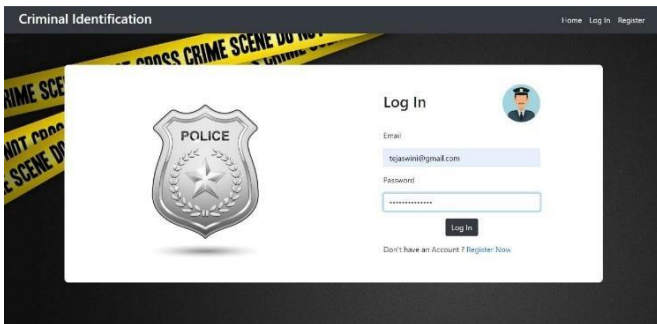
Criminal Identification

Home Log In Register

CROSS CRIME SCENE DO NOT

RIME SCE

NOT CROS

E SCENE DO

POLICE

Log In

Email

tejaswini@gmail.com

Password

•••••••••••••••

Log In

Don't have an Account ? Register Now